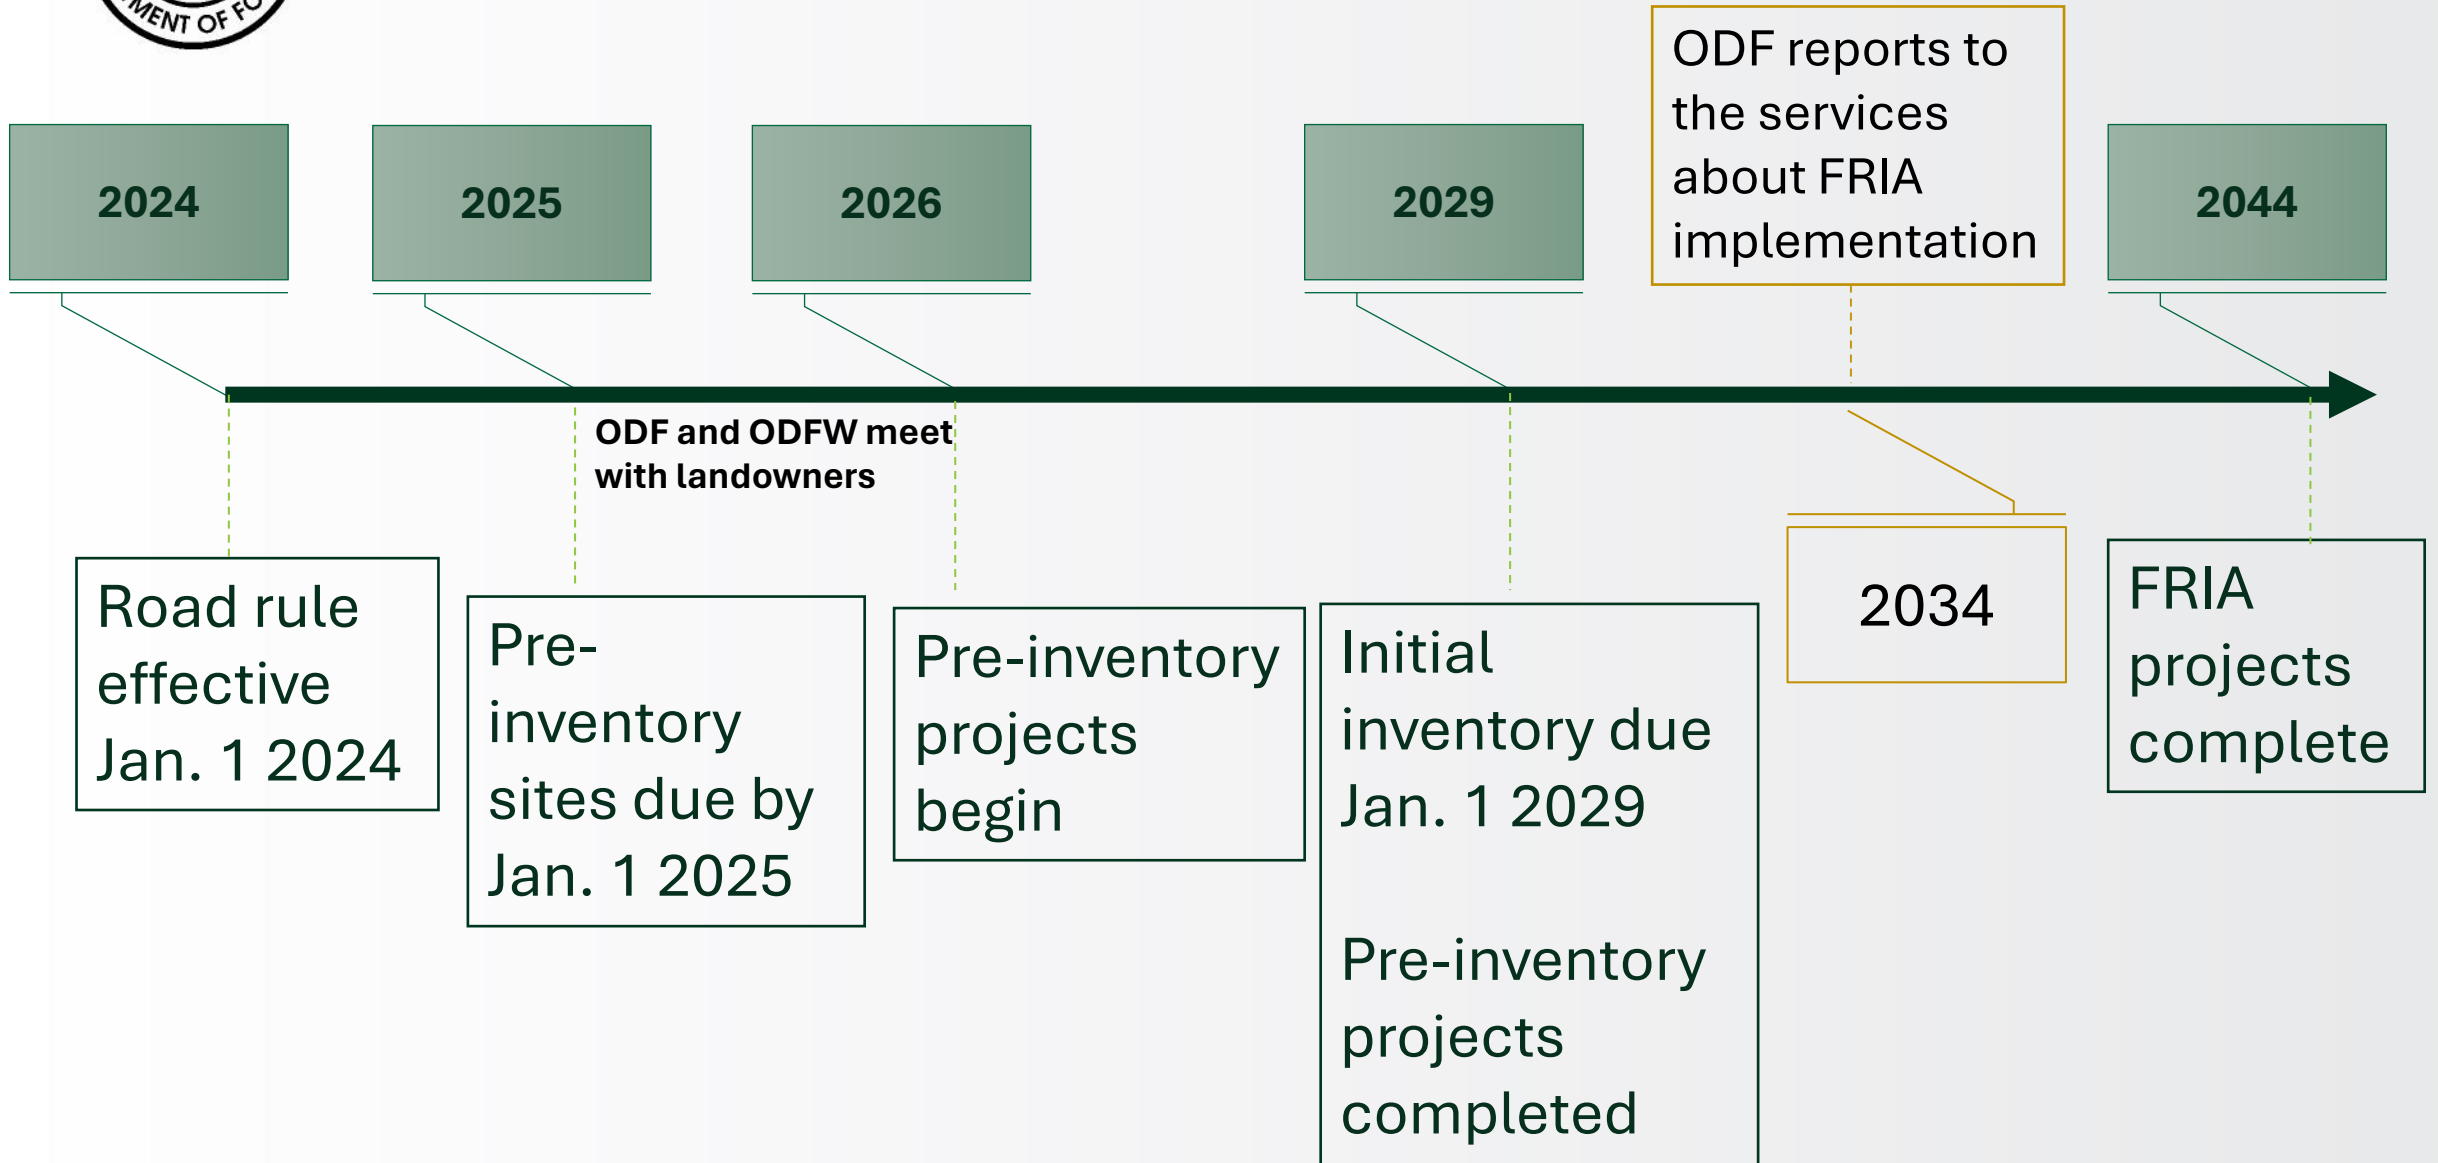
MENT OF FO

2024

2025

2026

2029

ODF reports to the services about FRIA implementation

2044

ODF and ODFW meet with landowners

Road rule effective Jan. 1 2024

Pre-inventory sites due by Jan. 1 2025

Pre-inventory projects begin

Initial inventory due Jan. 1 2029

Pre-inventory projects completed

2034

FRIA projects complete